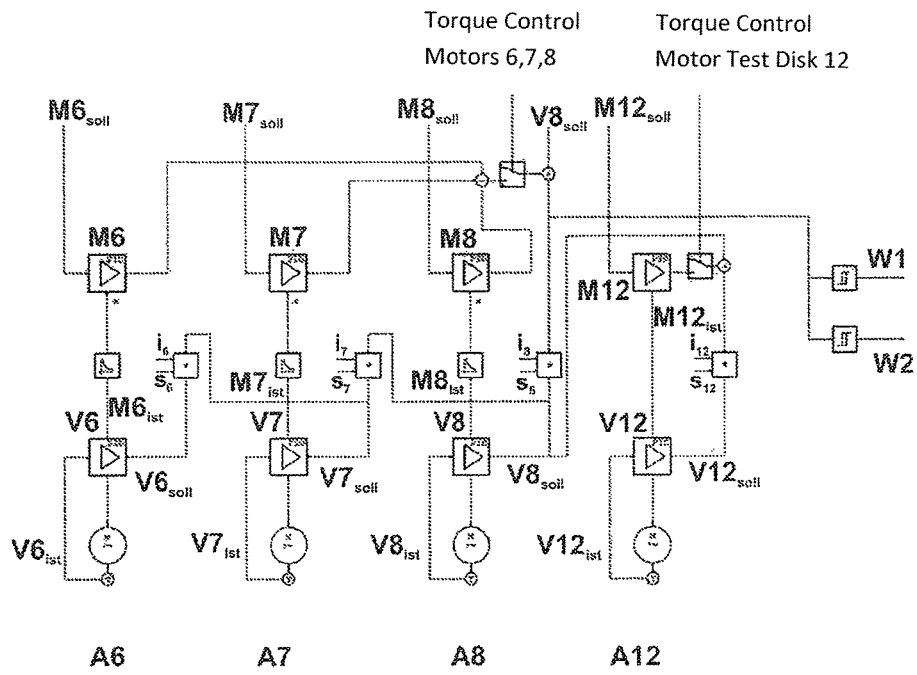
Torque Control
Motors 6,7,8

Torque Control
Motor Test Disk 12

$M6_{soll}$ $M7_{soll}$ $M8_{soll}$ $V8_{soll}$ $M12_{soll}$

M6 M7 M8

M12 $M12_{ist}$

W1

W2

$i_6$ $s_6$ $i_7$ $s_7$ $i_8$ $s_6$ $i_{12}$ $s_{12}$

$M6_{ist}$ $M7_{ist}$ $M8_{ist}$

V6 V7 V8 V12

$V6_{soll}$ $V7_{soll}$ $V8_{soll}$ $V12_{soll}$

$V6_{ist}$ $V7_{ist}$ $V8_{ist}$ $V12_{ist}$

A6 A7 A8 A12